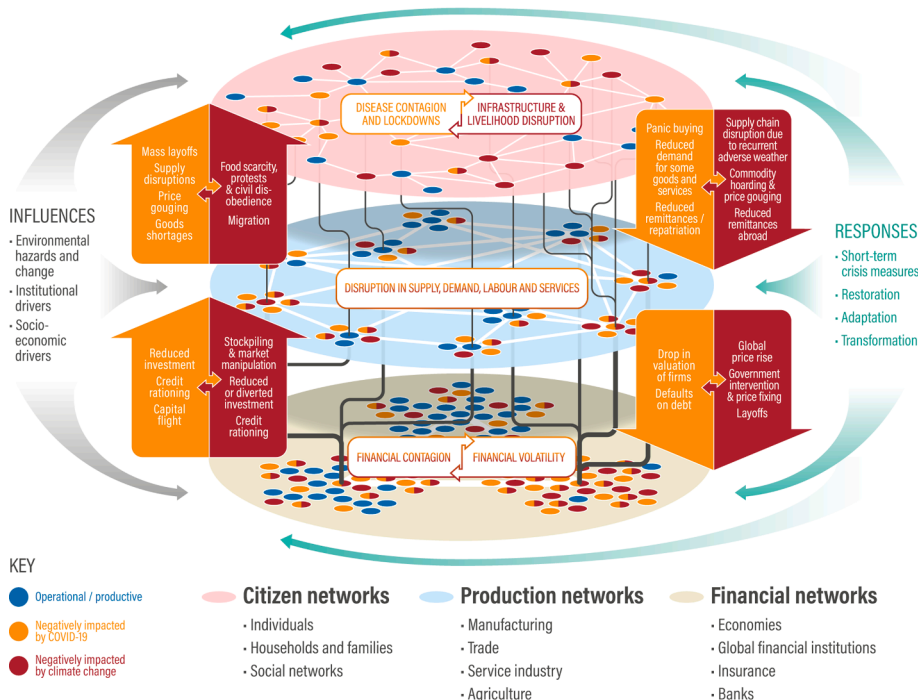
DISEASE CONTAGION AND LOCKDOWNS

INFRASTRUCTURE & LIVELIHOOD DISRUPTION

Mass layoffs
Supply disruptions
Price gouging
Goods shortages

Food scarcity, protests & civil disobedience
Migration

Panic buying
Reduced demand for some goods and services
Reduced remittances / repatriation

Supply chain disruption due to recurrent adverse weather
Commodity hoarding & price gouging
Reduced remittances abroad

INFLUENCES
• Environmental hazards and change
• Institutional drivers
• Socio-economic drivers

RESPONSES
• Short-term crisis measures
• Restoration
• Adaptation
• Transformation

DISRUPTION IN SUPPLY, DEMAND, LABOUR AND SERVICES

Reduced investment
Credit rationing
Capital flight

Stockpiling & market manipulation
Reduced or diverted investment
Credit rationing

Drop in valuation of firms
Defaults on debt

Global price rise
Government intervention & price fixing
Layoffs

FINANCIAL CONTAGION

FINANCIAL VOLATILITY

KEY
Operational / productive
Negatively impacted by COVID-19
Negatively impacted by climate change

Citizen networks
• Individuals
• Households and families
• Social networks

Production networks
• Manufacturing
• Trade
• Service industry
• Agriculture

Financial networks
• Economies
• Global financial institutions
• Insurance
• Banks